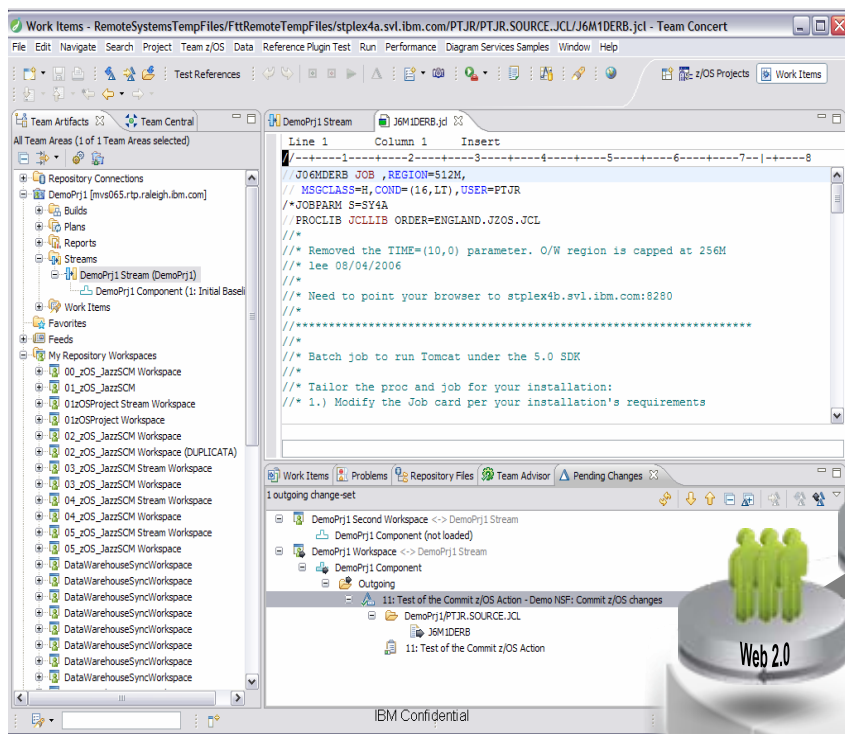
Work Items - RemoteSystemsTempFiles/FttRemoteTempFiles/stplex4a.svl.ibm.com/PTJR/PTJR.SOURCE.JCL/J6M1DERB.jcl - Team Concert

File Edit Navigate Search Project Team z/OS Data Reference Plugin Test Run Performance Diagram Services Samples Window Help

Test References

z/OS Projects Work Items

Team Artifacts Team Central

All Team Areas (1 of 1 Team Areas selected)

Repository Connections
DemoPrj1 [mvs065.rtp.raleigh.ibm.com]
Builds
Plans
Reports
Streams
DemoPrj1 Stream (DemoPrj1)
DemoPrj1 Component (1: Initial Baseli
Work Items
Favorites
Feeds
My Repository Workspaces
00_zOS_JazzSCM Workspace
01_zOS_JazzSCM
01zOSProject Stream Workspace
01zOSProject Workspace
02_zOS_JazzSCM Workspace
02_zOS_JazzSCM Workspace (DUPLICATA)
03_zOS_JazzSCM Stream Workspace
03_zOS_JazzSCM Workspace
04_zOS_JazzSCM Stream Workspace
04_zOS_JazzSCM Workspace
05_zOS_JazzSCM Stream Workspace
05_zOS_JazzSCM Workspace
DataWarehouseSyncWorkspace
DataWarehouseSyncWorkspace
DataWarehouseSyncWorkspace
DataWarehouseSyncWorkspace
DataWarehouseSyncWorkspace
DataWarehouseSyncWorkspace
DataWarehouseSyncWorkspace
DataWarehouseSyncWorkspace

DemoPrj1 Stream J6M1DERB.jcl

Line 1 Column 1 Insert
/--+----1----+----2----+----3----+----4----+----5----+----6----+----7--|-+----8
//J06MDERB JOB ,REGION=512M,
// MSGCLASS=H,COND=(16,LT),USER=PTJR
/*JOBPARM S=SY4A
//PROCLIB JCLLIB ORDER=ENGLAND.JZOS.JCL
//*
//* Removed the TIME=(10,0) parameter. O/W region is capped at 256M
//* lee 08/04/2006
//*
//* Need to point your browser to stplex4b.svl.ibm.com:8280
//*
//********************************************************************
//*
//* Batch job to run Tomcat under the 5.0 SDK
//*
//* Tailor the proc and job for your installation:
//* 1.) Modify the Job card per your installation's requirements

Work Items Problems Repository Files Team Advisor Pending Changes

1 outgoing change-set

DemoPrj1 Second Workspace <-> DemoPrj1 Stream
DemoPrj1 Component (not loaded)
DemoPrj1 Workspace <-> DemoPrj1 Stream
DemoPrj1 Component
Outgoing
11: Test of the Commit z/OS Action - Demo NSF: Commit z/OS changes
DemoPrj1/PTJR.SOURCE.JCL
J6M1DERB
11: Test of the Commit z/OS Action

Web 2.0

IBM Confidential